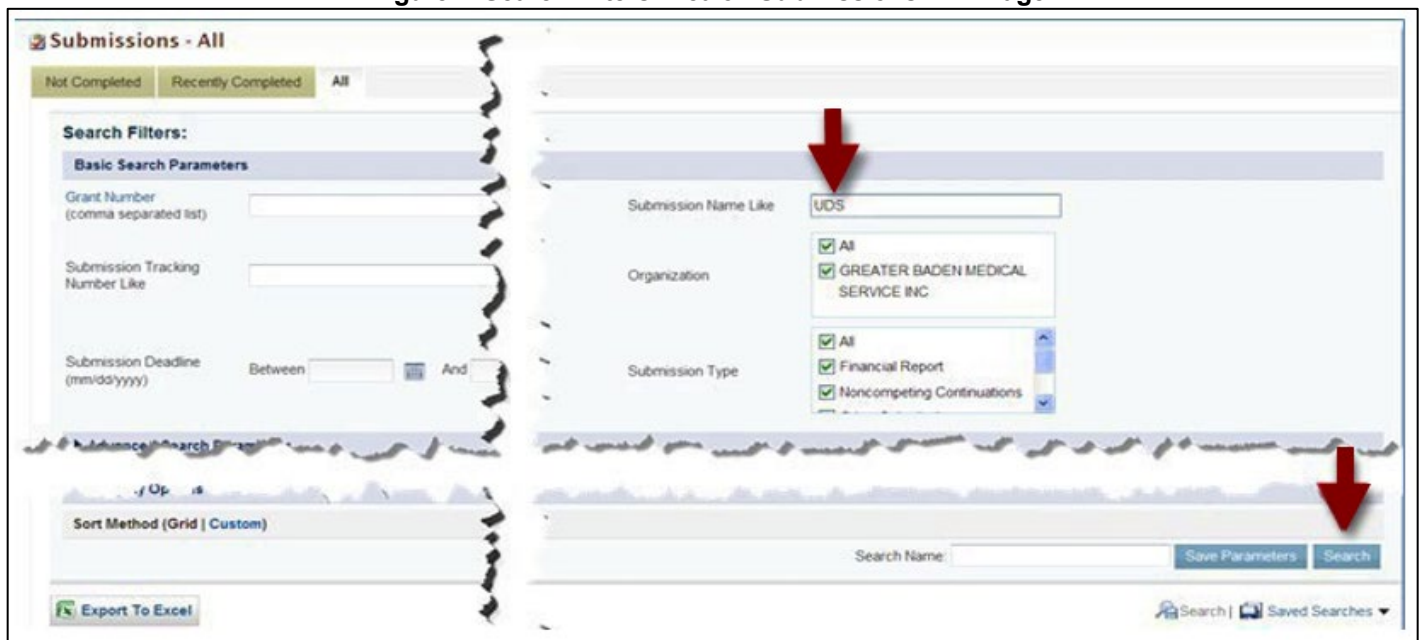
Submissions - All

Not Completed | Recently Completed | All

Search Filters:

Basic Search Parameters

Grant Number (comma separated list)

Submission Tracking Number Like

Submission Deadline (mm/dd/yyyy) Between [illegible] And

Submission Name Like UDS

Organization
☑ All
☑ GREATER BADEN MEDICAL SERVICE INC

Submission Type
☑ All
☑ Financial Report
☑ Noncompeting Continuations

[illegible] Search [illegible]

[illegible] Op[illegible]

Sort Method (Grid | Custom)

Search Name: Save Parameters Search

Export To Excel

Search | Saved Searches